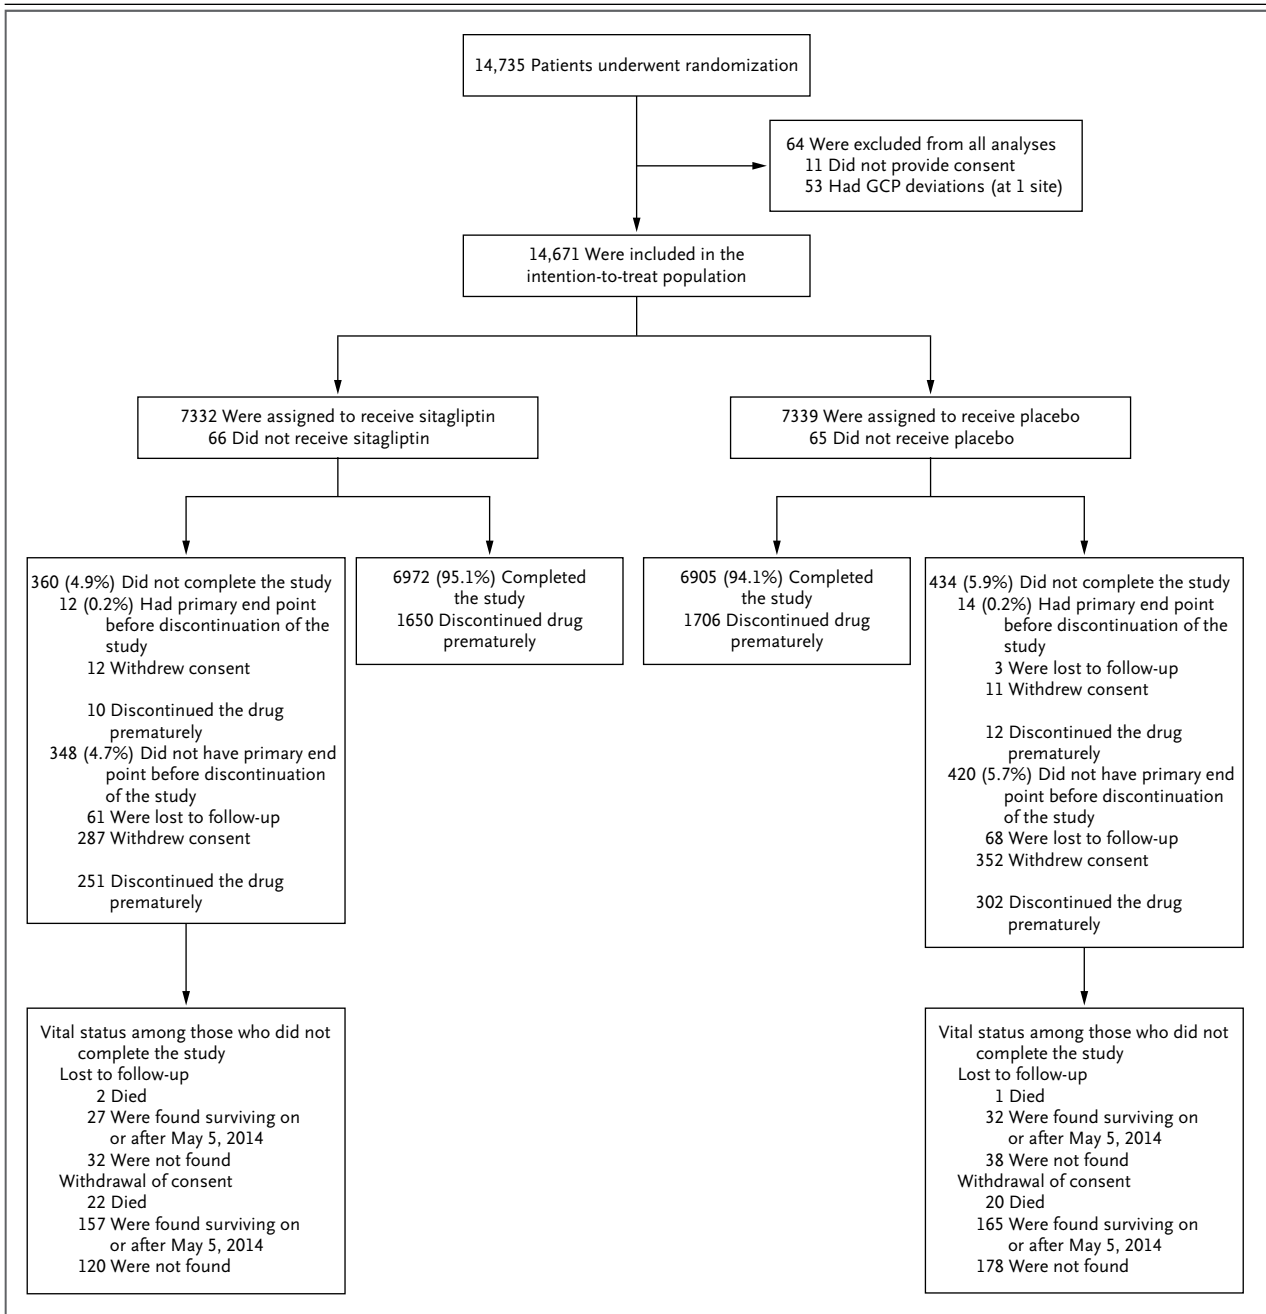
14,735 Patients underwent randomization

64 Were excluded from all analyses
11 Did not provide consent
53 Had GCP deviations (at 1 site)

14,671 Were included in the intention-to-treat population

7332 Were assigned to receive sitagliptin
66 Did not receive sitagliptin

7339 Were assigned to receive placebo
65 Did not receive placebo

360 (4.9%) Did not complete the study
12 (0.2%) Had primary end point before discontinuation of the study
12 Withdrew consent

10 Discontinued the drug prematurely
348 (4.7%) Did not have primary end point before discontinuation of the study
61 Were lost to follow-up
287 Withdrew consent

251 Discontinued the drug prematurely

6972 (95.1%) Completed the study
1650 Discontinued drug prematurely

6905 (94.1%) Completed the study
1706 Discontinued drug prematurely

434 (5.9%) Did not complete the study
14 (0.2%) Had primary end point before discontinuation of the study
3 Were lost to follow-up
11 Withdrew consent

12 Discontinued the drug prematurely
420 (5.7%) Did not have primary end point before discontinuation of the study
68 Were lost to follow-up
352 Withdrew consent

302 Discontinued the drug prematurely

Vital status among those who did not complete the study
Lost to follow-up
2 Died
27 Were found surviving on or after May 5, 2014
32 Were not found
Withdrawal of consent
22 Died
157 Were found surviving on or after May 5, 2014
120 Were not found

Vital status among those who did not complete the study
Lost to follow-up
1 Died
32 Were found surviving on or after May 5, 2014
38 Were not found
Withdrawal of consent
20 Died
165 Were found surviving on or after May 5, 2014
178 Were not found